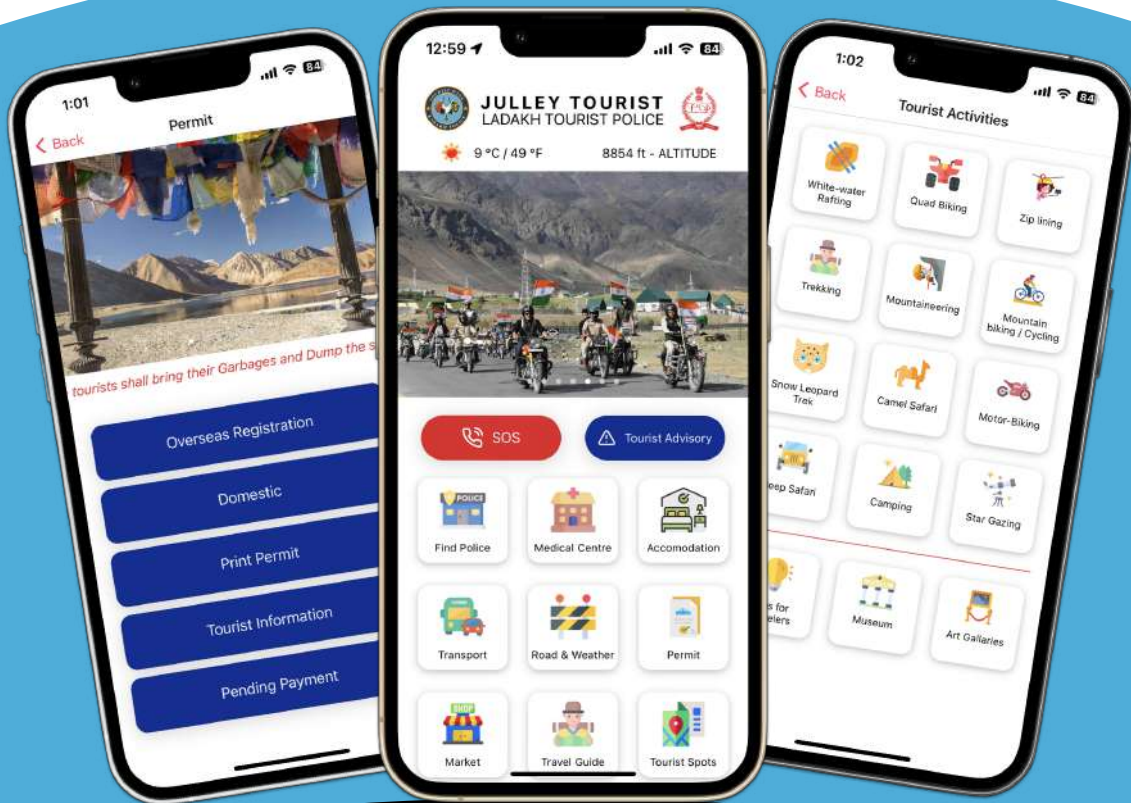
1:01
84
Back
Permit
tourists shall bring their Garbages and Dump the s
Overseas Registration
Domestic
Print Permit
Tourist Information
Pending Payment

12:59
84
JULLEY TOURIST
LADAKH TOURIST POLICE
9 °C / 49 °F
8854 ft - ALTITUDE
SOS
Tourist Advisory
POLICE
Find Police
Medical Centre
Accomodation
Transport
Road & Weather
Permit
SHOP
Market
Travel Guide
Tourist Spots

1:02
84
Back
Tourist Activities
White-water Rafting
Quad Biking
Zip lining
Trekking
Mountaineering
Mountain biking / Cycling
Snow Leopard Trek
Camel Safari
Motor-Biking
eep Safari
Camping
Star Gazing
s for elers
Museum
Art Gallaries